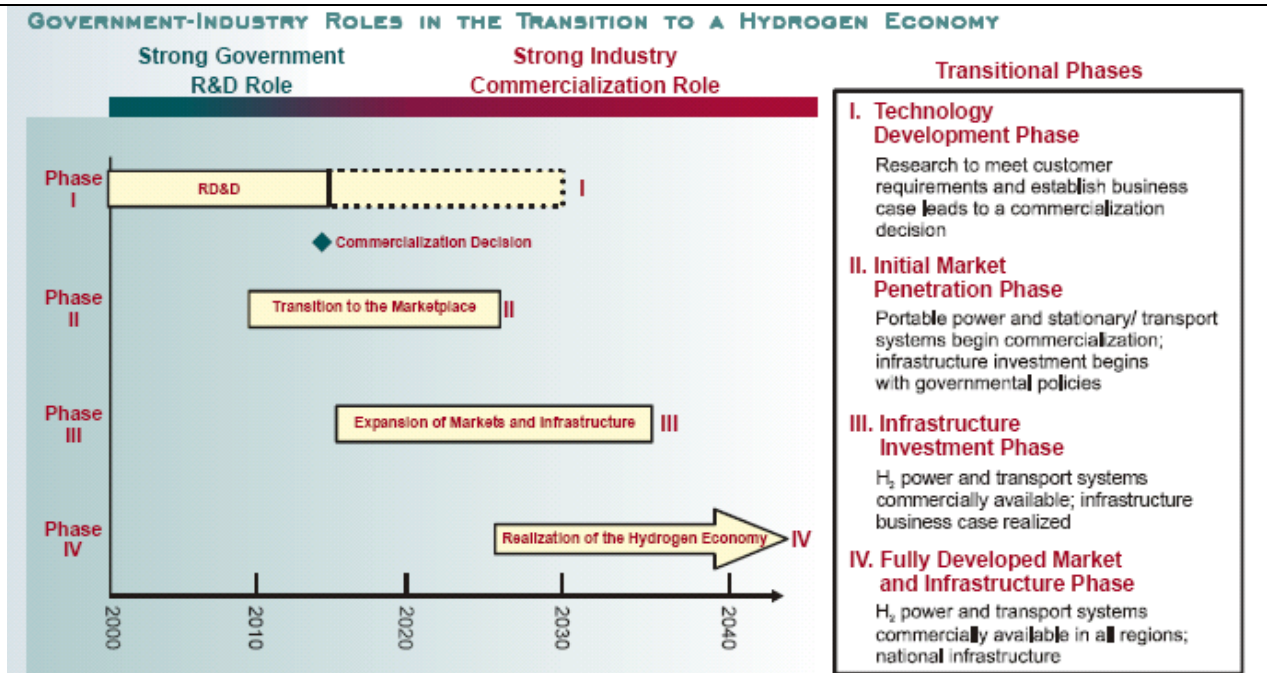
GOVERNMENT-INDUSTRY ROLES IN THE TRANSITION TO A HYDROGEN ECONOMY

Strong Government R&D Role

Strong Industry Commercialization Role

Phase I

RD&D

I

Commercialization Decision

Phase II

Transition to the Marketplace

II

Phase III

Expansion of Markets and Infrastructure

III

Phase IV

Realization of the Hydrogen Economy

IV

2000 2010 2020 2030 2040

Transitional Phases

I. Technology Development Phase

Research to meet customer requirements and establish business case leads to a commercialization decision

II. Initial Market Penetration Phase

Portable power and stationary/ transport systems begin commercialization; infrastructure investment begins with governmental policies

III. Infrastructure Investment Phase

$H_2$ power and transport systems commercially available; infrastructure business case realized

IV. Fully Developed Market and Infrastructure Phase

$H_2$ power and transport systems commercially available in all regions; national infrastructure